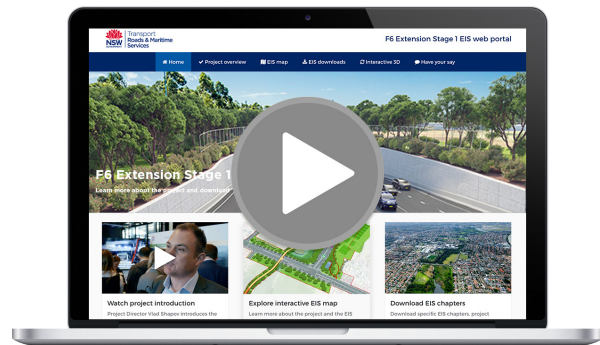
NSW GOVERNMENT
Transport
Roads & Maritime
Services

F6 Extension Stage 1 EIS web portal

Home
Project overview
EIS map
EIS downloads
Interactive 3D
Have your say

F6 Extension Stage 1
Learn more about the project and download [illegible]

Watch project introduction
Project Director Vlad Shapov introduces the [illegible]

Explore interactive EIS map
Learn more about the project and the EIS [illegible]

Download EIS chapters
Download specific EIS chapters, project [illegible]